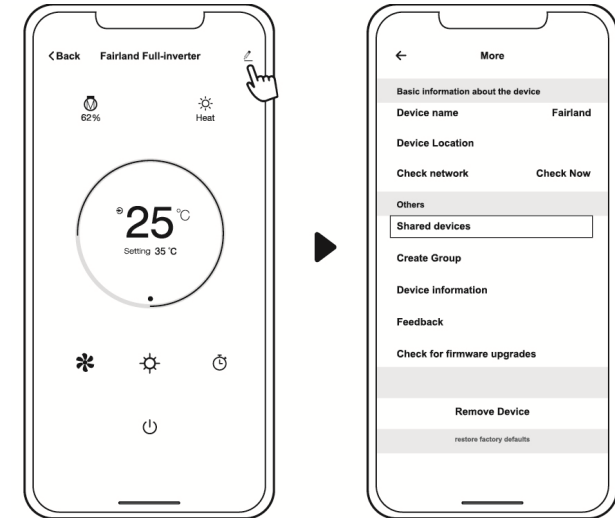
Back Fairland Full-inverter

62%

Heat

25℃

Setting 35 ℃

More

Basic information about the device

Device name Fairland

Device Location

Check network Check Now

Others

Shared devices

Create Group

Device information

Feedback

Check for firmware upgrades

Remove Device

restore factory defaults